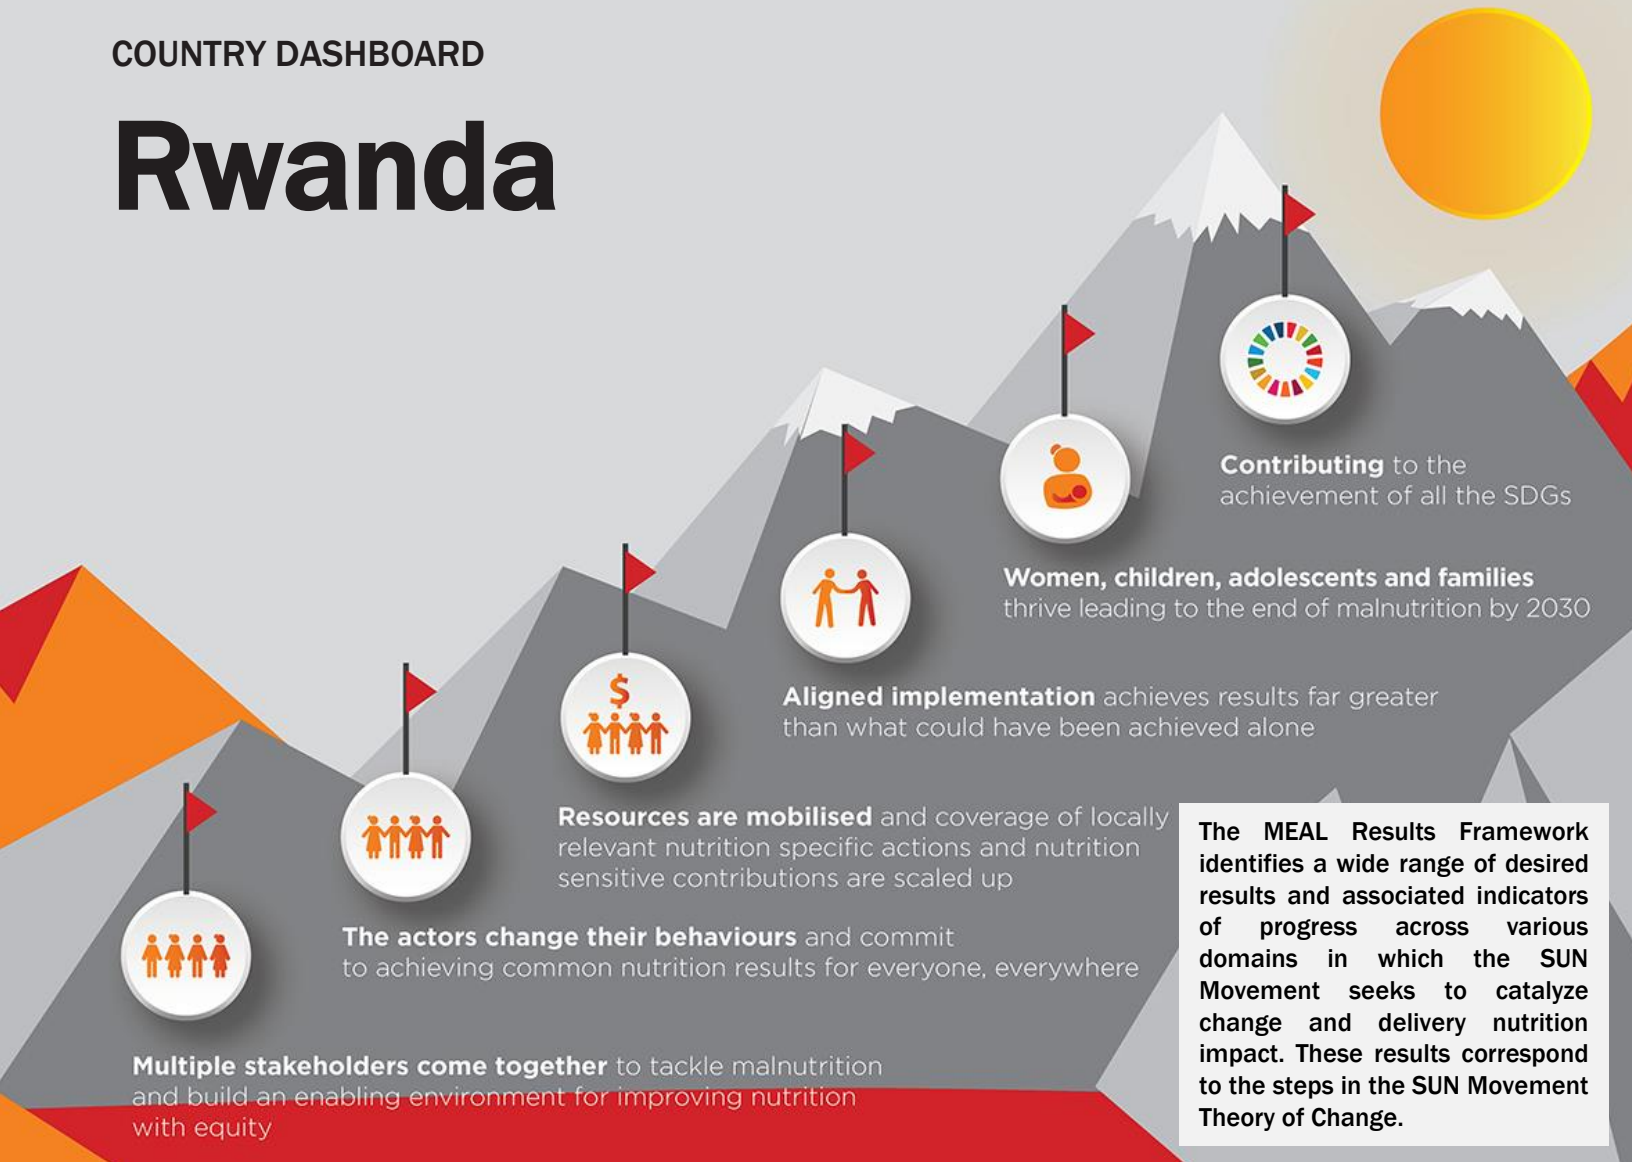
COUNTRY DASHBOARD

Rwanda

Contributing to the achievement of all the SDGs

Women, children, adolescents and families thrive leading to the end of malnutrition by 2030

Aligned implementation achieves results far greater than what could have been achieved alone

Resources are mobilised and coverage of locally relevant nutrition specific actions and nutrition sensitive contributions are scaled up

The actors change their behaviours and commit to achieving common nutrition results for everyone, everywhere

Multiple stakeholders come together to tackle malnutrition and build an enabling environment for improving nutrition with equity

The MEAL Results Framework identifies a wide range of desired results and associated indicators of progress across various domains in which the SUN Movement seeks to catalyze change and delivery nutrition impact. These results correspond to the steps in the SUN Movement Theory of Change.